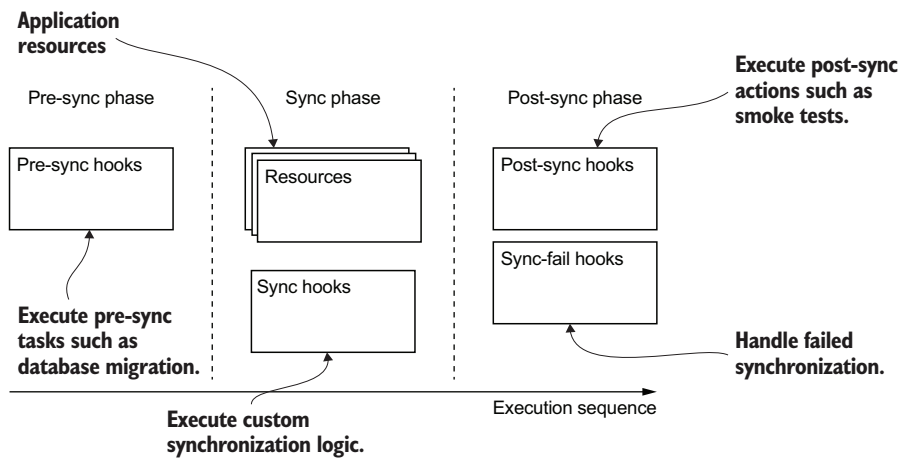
Application resources

Pre-sync phase

Sync phase

Post-sync phase

Execute post-sync actions such as smoke tests.

Pre-sync hooks

Resources

Post-sync hooks

Sync-fail hooks

Sync hooks

Execute pre-sync tasks such as database migration.

Handle failed synchronization.

Execution sequence

Execute custom synchronization logic.